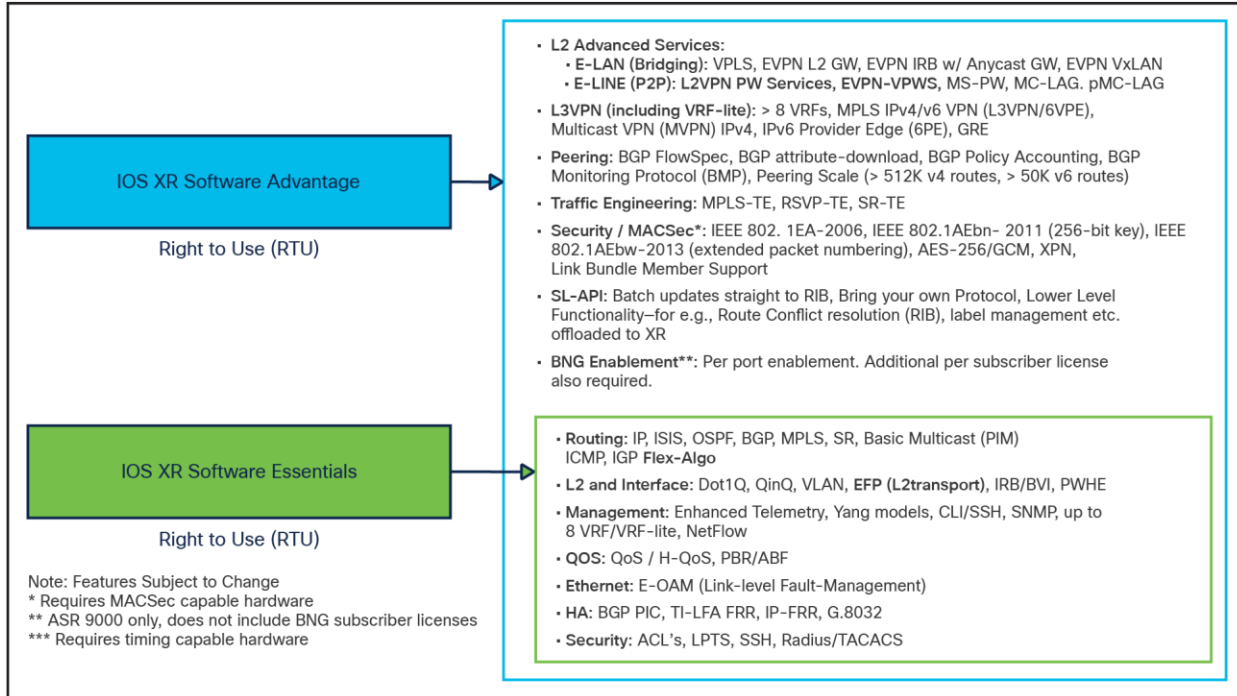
IOS XR Software Advantage

Right to Use (RTU)

- L2 Advanced Services:
  - E-LAN (Bridging): VPLS, EVPN L2 GW, EVPN IRB w/ Anycast GW, EVPN VxLAN
  - E-LINE (P2P): L2VPN PW Services, EVPN-VPWS, MS-PW, MC-LAG. pMC-LAG
- L3VPN (including VRF-lite): > 8 VRFs, MPLS IPv4/v6 VPN (L3VPN/6VPE), Multicast VPN (MVPN) IPv4, IPv6 Provider Edge (6PE), GRE
- Peering: BGP FlowSpec, BGP attribute-download, BGP Policy Accounting, BGP Monitoring Protocol (BMP), Peering Scale (> 512K v4 routes, > 50K v6 routes)
- Traffic Engineering: MPLS-TE, RSVP-TE, SR-TE
- Security / MACSec*: IEEE 802. 1EA-2006, IEEE 802.1AEbn- 2011 (256-bit key), IEEE 802.1AEbw-2013 (extended packet numbering), AES-256/GCM, XPN, Link Bundle Member Support
- SL-API: Batch updates straight to RIB, Bring your own Protocol, Lower Level Functionality–for e.g., Route Conflict resolution (RIB), label management etc. offloaded to XR
- BNG Enablement**: Per port enablement. Additional per subscriber license also required.

IOS XR Software Essentials

Right to Use (RTU)

- Routing: IP, ISIS, OSPF, BGP, MPLS, SR, Basic Multicast (PIM) ICMP, IGP Flex-Algo
- L2 and Interface: Dot1Q, QinQ, VLAN, EFP (L2transport), IRB/BVI, PWHE
- Management: Enhanced Telemetry, Yang models, CLI/SSH, SNMP, up to 8 VRF/VRF-lite, NetFlow
- QOS: QoS / H-QoS, PBR/ABF
- Ethernet: E-OAM (Link-level Fault-Management)
- HA: BGP PIC, TI-LFA FRR, IP-FRR, G.8032
- Security: ACL's, LPTS, SSH, Radius/TACACS

Note: Features Subject to Change
* Requires MACSec capable hardware
** ASR 9000 only, does not include BNG subscriber licenses
*** Requires timing capable hardware